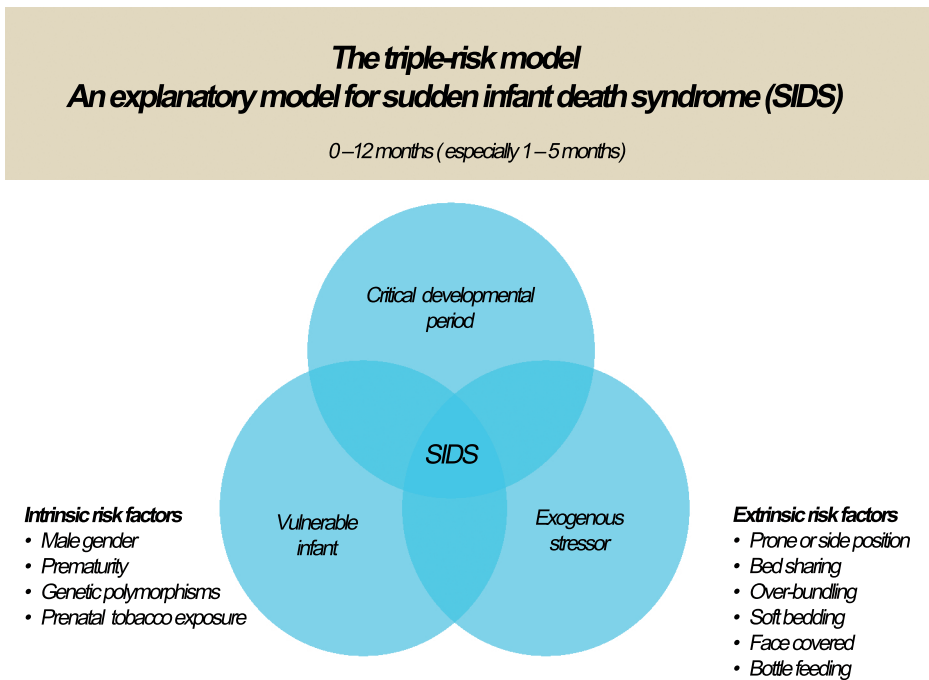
The triple-risk model
An explanatory model for sudden infant death syndrome (SIDS)

0 –12 months ( especially 1 – 5 months)

Critical developmental period

SIDS

Vulnerable infant

Exogenous stressor

Intrinsic risk factors
• Male gender
• Prematurity
• Genetic polymorphisms
• Prenatal tobacco exposure

Extrinsic risk factors
• Prone or side position
• Bed sharing
• Over-bundling
• Soft bedding
• Face covered
• Bottle feeding